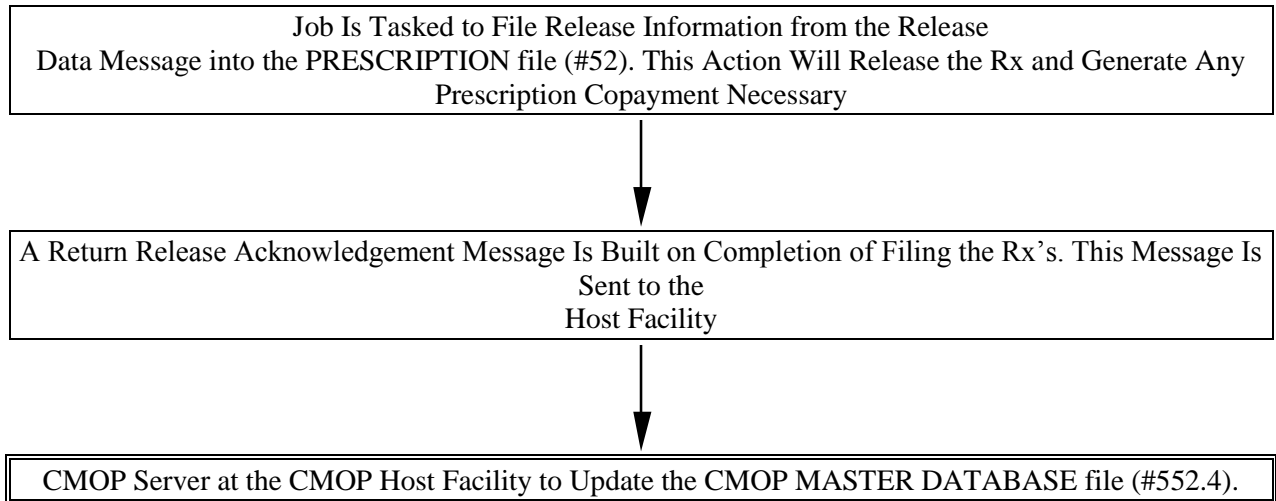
Job Is Tasked to File Release Information from the Release Data Message into the PRESCRIPTION file (#52). This Action Will Release the Rx and Generate Any Prescription Copayment Necessary

A Return Release Acknowledgement Message Is Built on Completion of Filing the Rx's. This Message Is Sent to the Host Facility

CMOP Server at the CMOP Host Facility to Update the CMOP MASTER DATABASE file (#552.4).